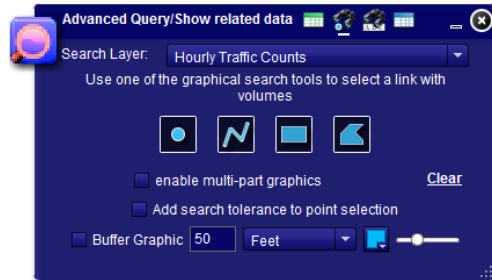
Advanced Query/Show related data

Search Layer: Hourly Traffic Counts

Use one of the graphical search tools to select a link with volumes

enable multi-part graphics

Clear

Add search tolerance to point selection

Buffer Graphic 50 Feet